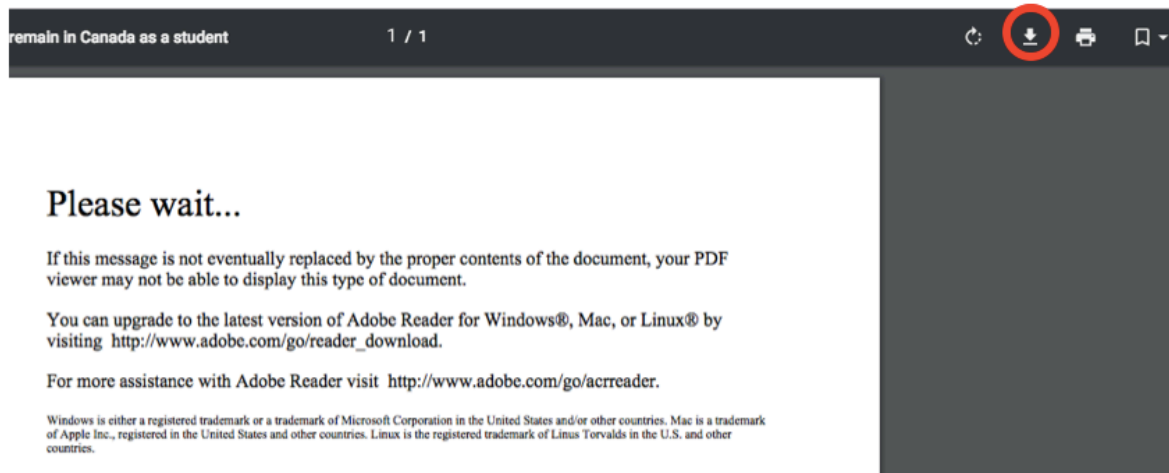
remain in Canada as a student

1 / 1

Please wait...

If this message is not eventually replaced by the proper contents of the document, your PDF viewer may not be able to display this type of document.

You can upgrade to the latest version of Adobe Reader for Windows®, Mac, or Linux® by visiting http://www.adobe.com/go/reader_download.

For more assistance with Adobe Reader visit http://www.adobe.com/go/acrreader.

Windows is either a registered trademark or a trademark of Microsoft Corporation in the United States and/or other countries. Mac is a trademark of Apple Inc., registered in the United States and other countries. Linux is the registered trademark of Linus Torvalds in the U.S. and other countries.